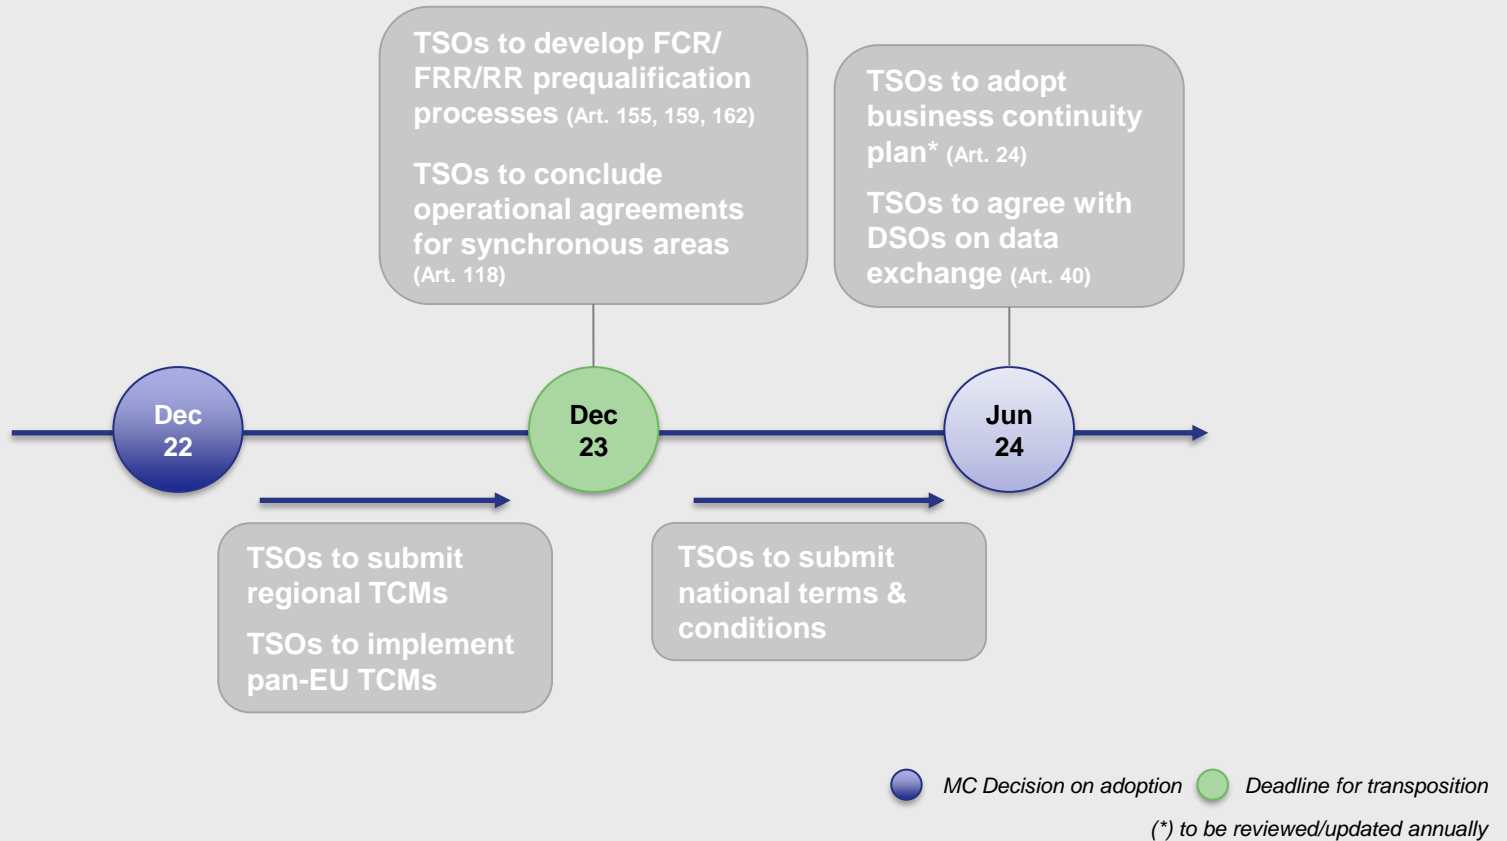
TSOs to develop FCR/ FRR/RR prequalification processes (Art. 155, 159, 162)

TSOs to conclude operational agreements for synchronous areas (Art. 118)

TSOs to adopt business continuity plan* (Art. 24)

TSOs to agree with DSOs on data exchange (Art. 40)

Dec 22

Dec 23

Jun 24

TSOs to submit regional TCMs

TSOs to implement pan-EU TCMs

TSOs to submit national terms & conditions

MC Decision on adoption

Deadline for transposition

(*) to be reviewed/updated annually